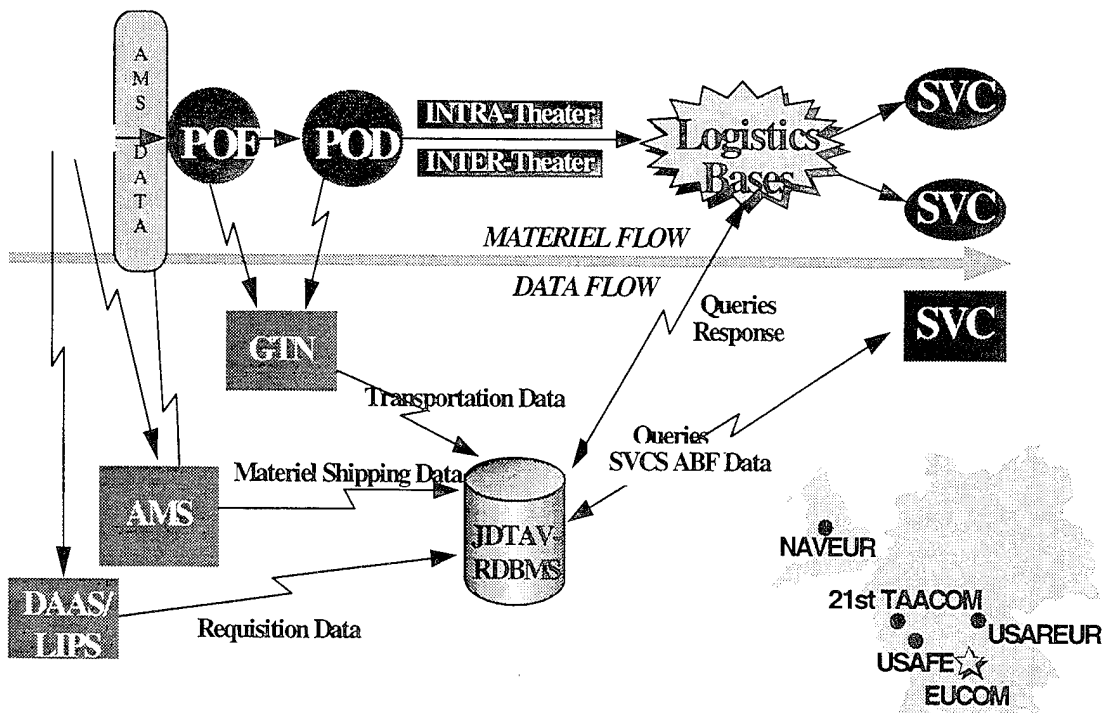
AMS DATA

POE

POD

INTRA-Theater

INTER-Theater

Logistics Bases

SVC

SVC

MATERIEL FLOW

DATA FLOW

Queries Response

SVC

GTN

Transportation Data

Queries SVCS ABF Data

Materiel Shipping Data

AMS

JDTAV-RDBMS

NAVEUR

21st TAACOM

USAREUR

USAFE

EUCOM

DAAS/ LIPS

Requisition Data